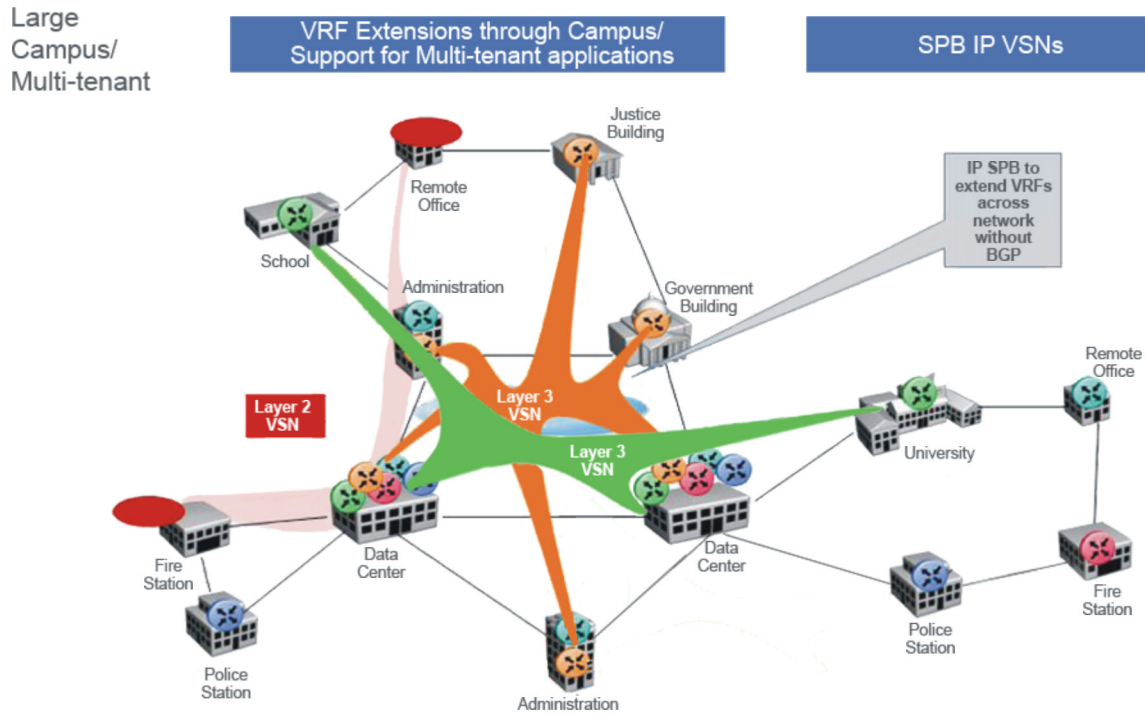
Large Campus/ Multi-tenant

VRF Extensions through Campus/ Support for Multi-tenant applications

SPB IP VSNs

Justice Building

Remote Office

IP SPB to extend VRFs across network without BGP

School

Administration

Government Building

Remote Office

Layer 3 VSN

Layer 2 VSN

Layer 3 VSN

University

Fire Station

Data Center

Data Center

Fire Station

Police Station

Police Station

Administration